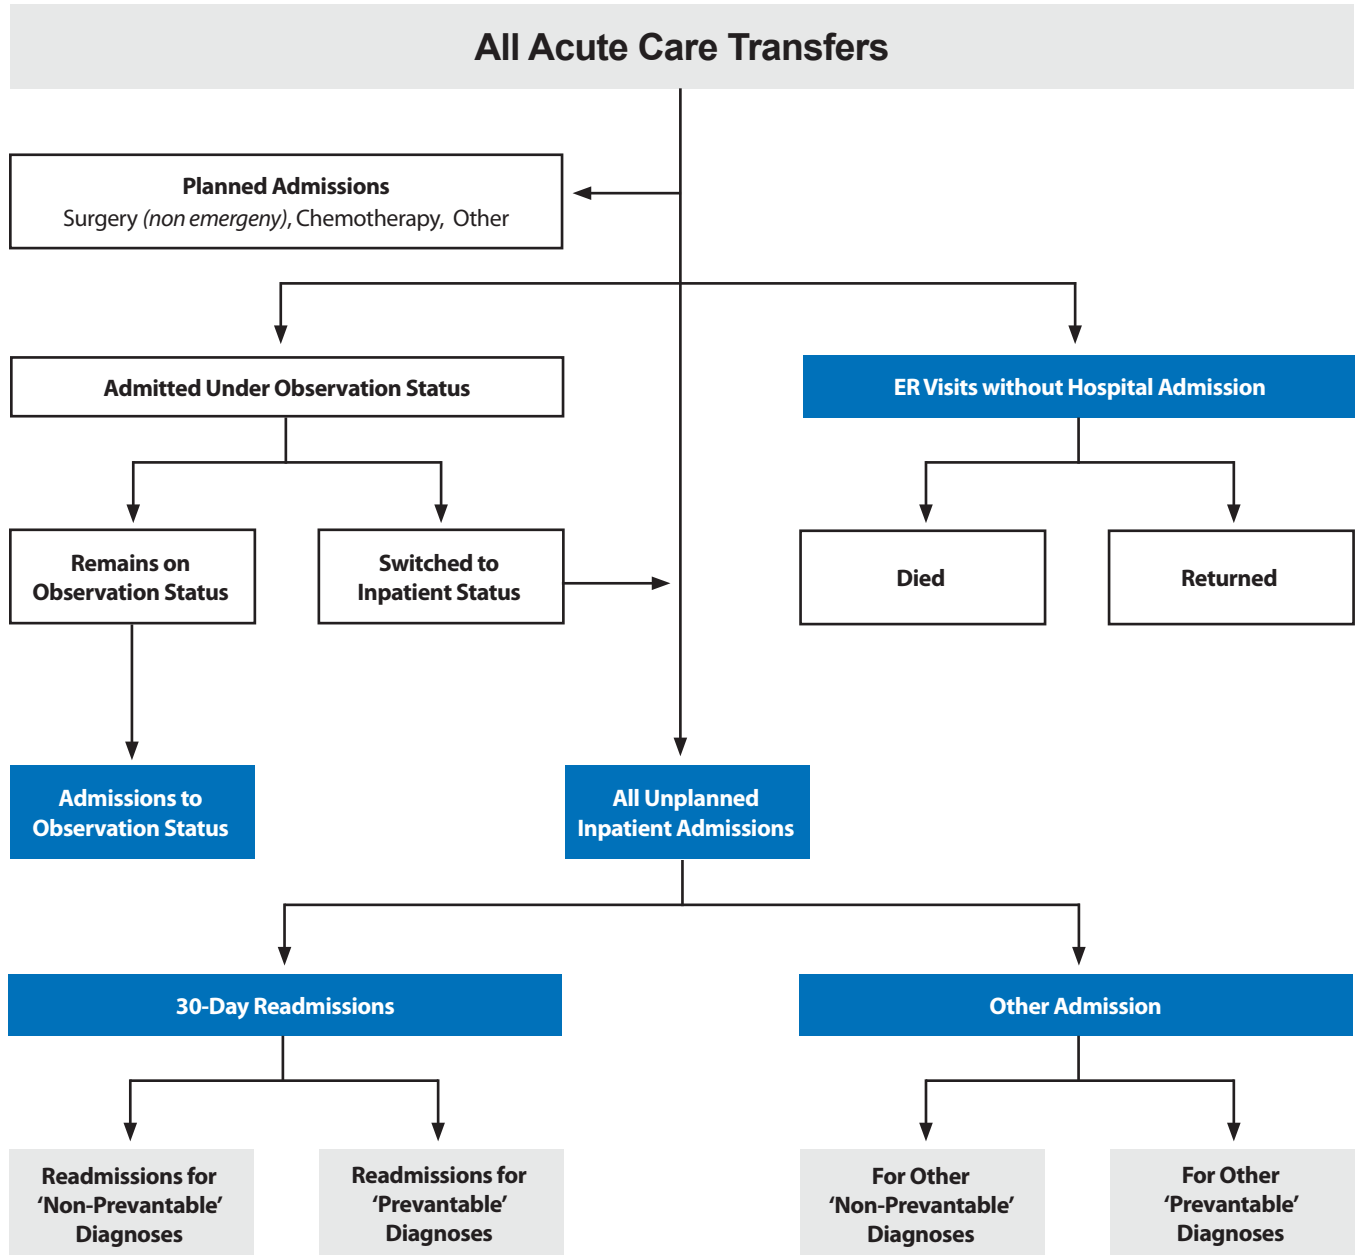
All Acute Care Transfers

Planned Admissions
Surgery *(non emergeny)*, Chemotherapy, Other

Admitted Under Observation Status

ER Visits without Hospital Admission

Remains on Observation Status

Switched to Inpatient Status

Died

Returned

Admissions to Observation Status

All Unplanned Inpatient Admissions

30-Day Readmissions

Other Admission

Readmissions for 'Non-Prevantable' Diagnoses

Readmissions for 'Prevantable' Diagnoses

For Other 'Non-Prevantable' Diagnoses

For Other 'Prevantable' Diagnoses